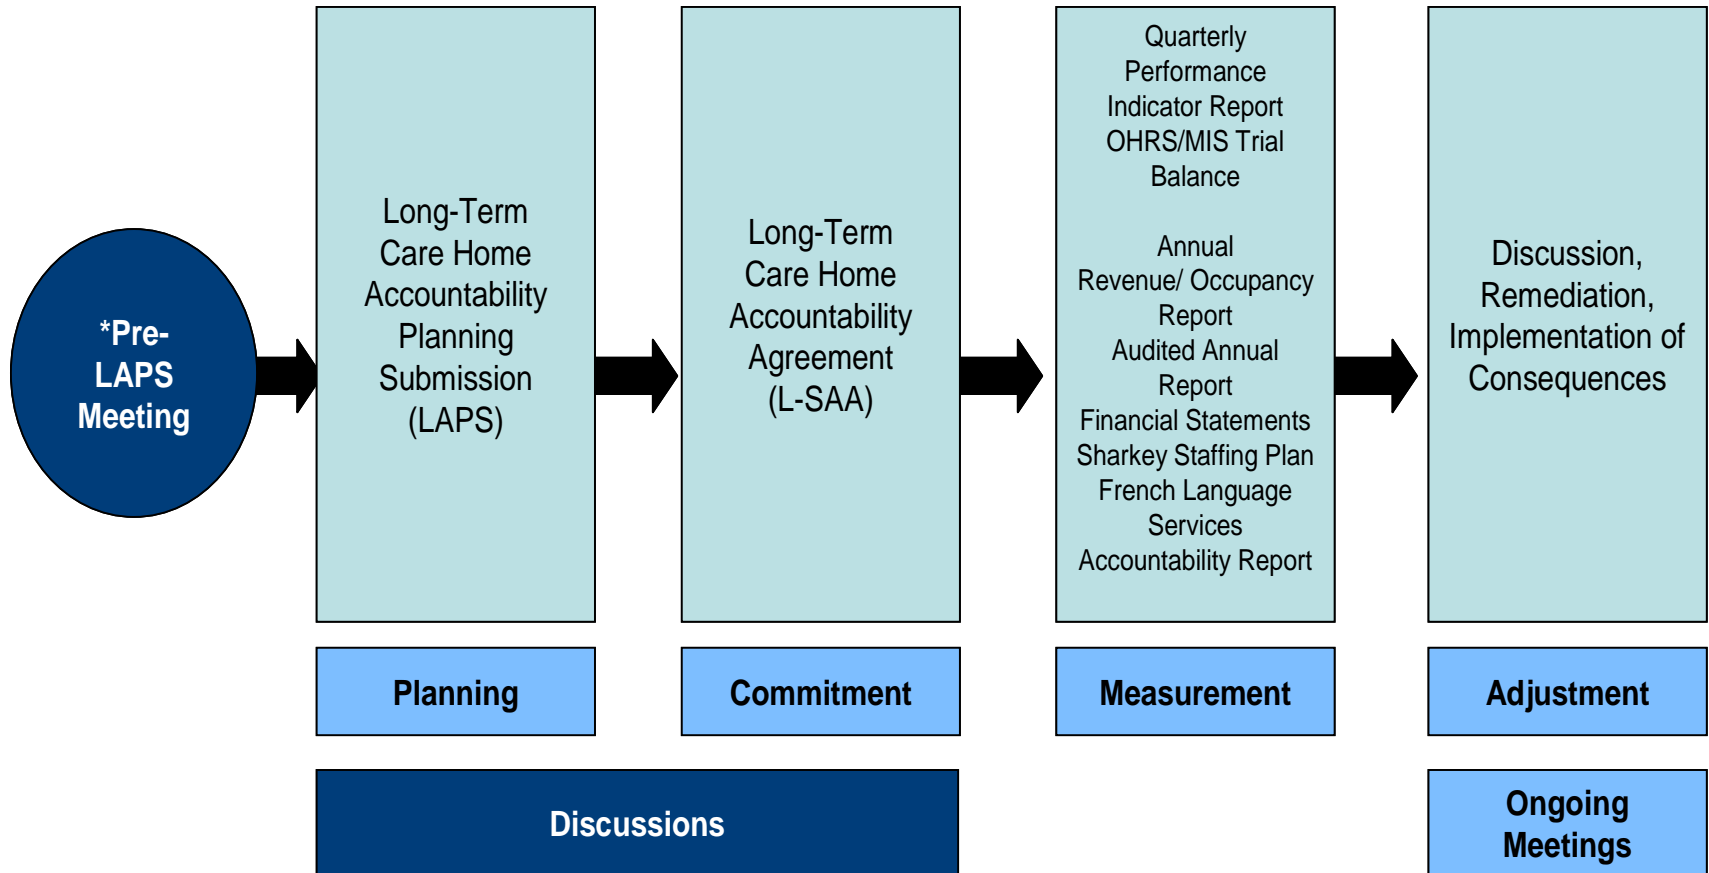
*Pre-LAPS Meeting

Long-Term Care Home Accountability Planning Submission (LAPS)

Long-Term Care Home Accountability Agreement (L-SAA)

Quarterly Performance Indicator Report
OHRS/MIS Trial Balance

Annual Revenue/ Occupancy Report
Audited Annual Report
Financial Statements
Sharkey Staffing Plan
French Language Services Accountability Report

Discussion, Remediation, Implementation of Consequences

Planning

Commitment

Measurement

Adjustment

Discussions

Ongoing Meetings